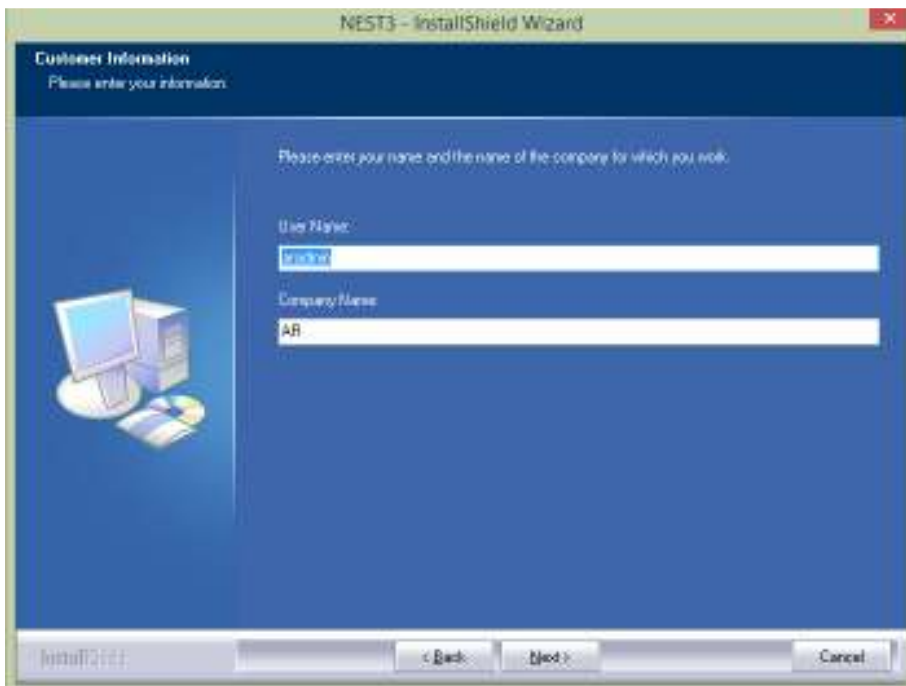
NEST3 - InstallShield Wizard

Customer Information
Please enter your information.

Please enter your name and the name of the company for which you work.

User Name:
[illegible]

Company Name:
AR

InstallShield

< Back
Next >
Cancel